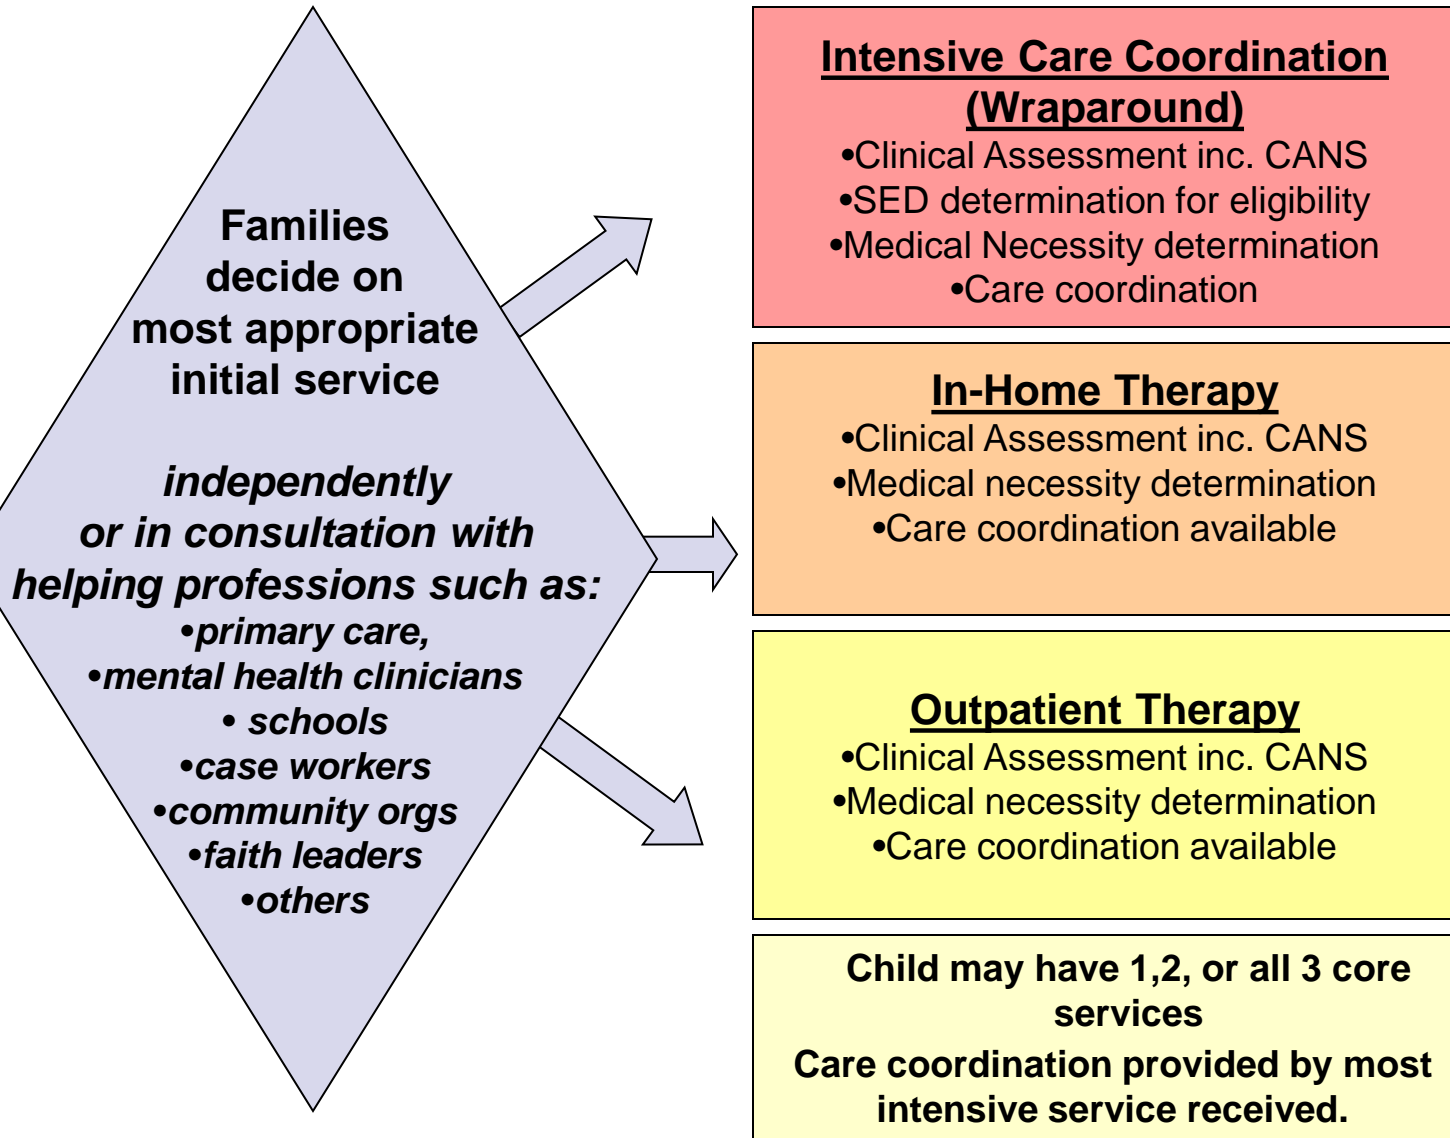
Families decide on most appropriate initial service

independently or in consultation with helping professions such as:
•primary care,
•mental health clinicians
• schools
•case workers
•community orgs
•faith leaders
•others

Intensive Care Coordination (Wraparound)
•Clinical Assessment inc. CANS
•SED determination for eligibility
•Medical Necessity determination
•Care coordination

In-Home Therapy
•Clinical Assessment inc. CANS
•Medical necessity determination
•Care coordination available

Outpatient Therapy
•Clinical Assessment inc. CANS
•Medical necessity determination
•Care coordination available

Child may have 1,2, or all 3 core services
Care coordination provided by most intensive service received.